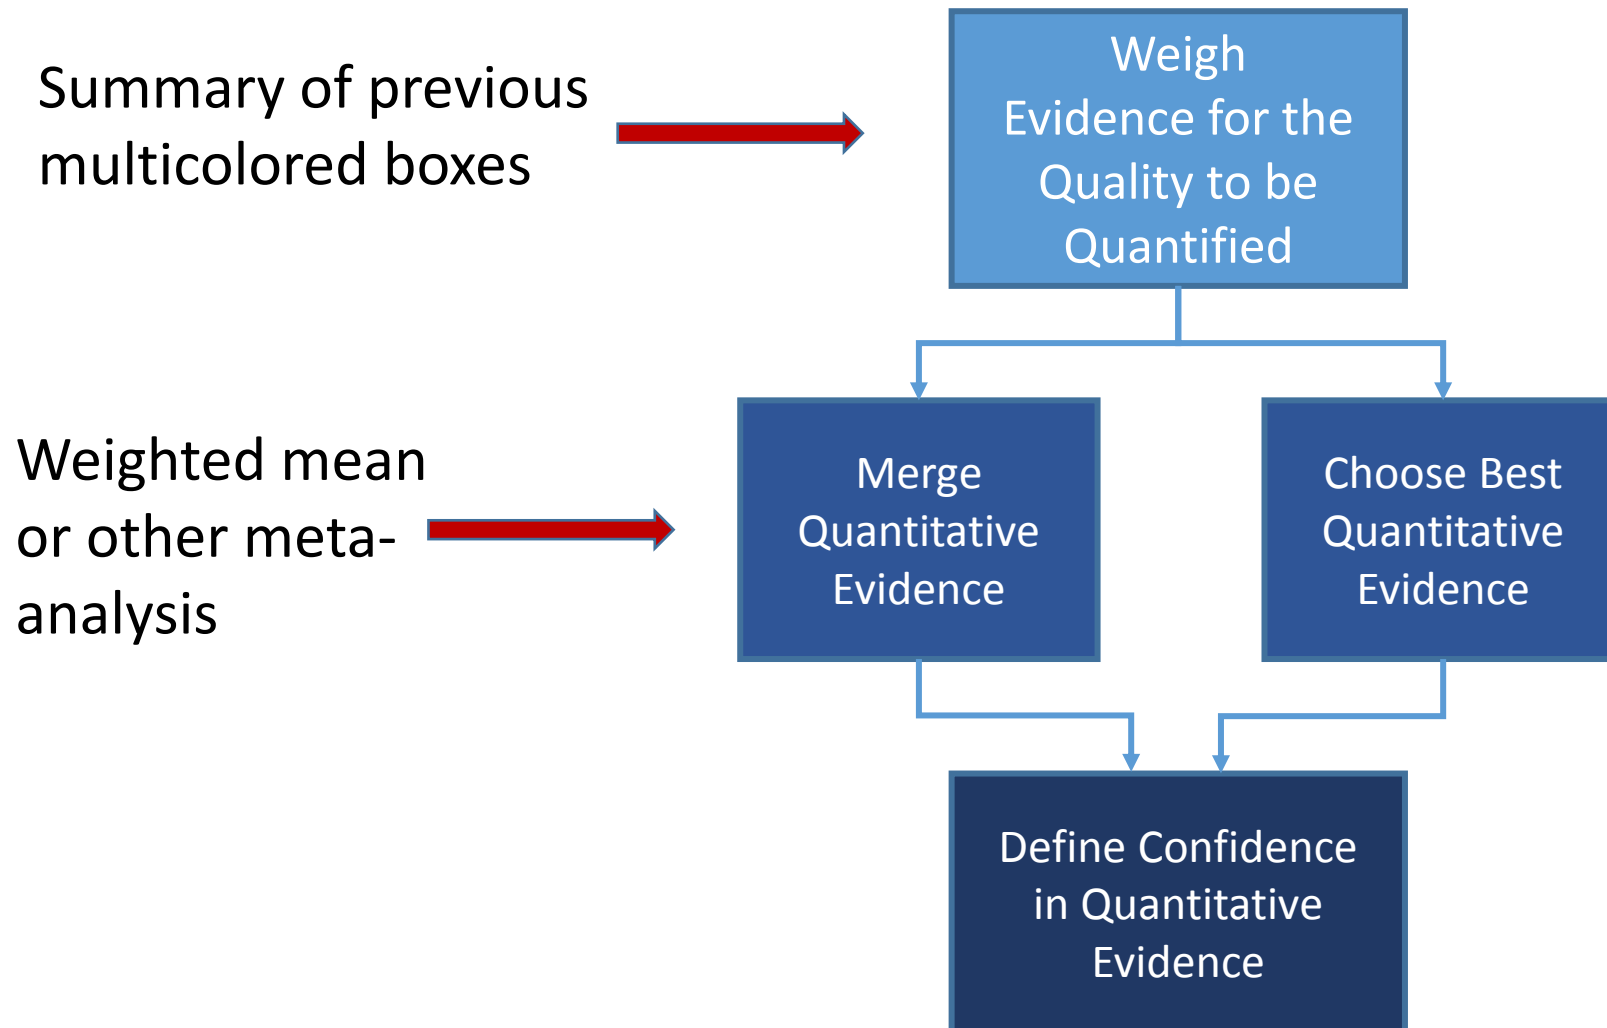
Summary of previous multicolored boxes

Weigh Evidence for the Quality to be Quantified

Weighted mean or other meta-analysis

Merge Quantitative Evidence

Choose Best Quantitative Evidence

Define Confidence in Quantitative Evidence